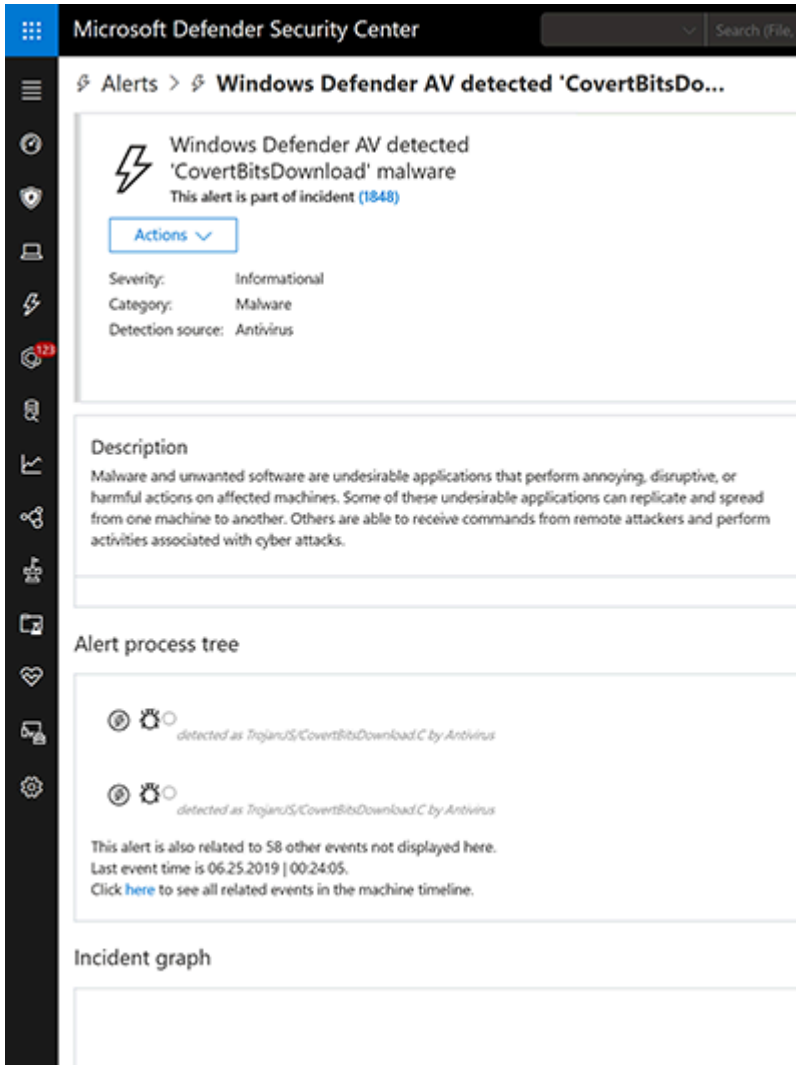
Microsoft Defender Security Center

Search (File,

123

Alerts > Windows Defender AV detected 'CovertBitsDo...

Windows Defender AV detected 'CovertBitsDownload' malware

This alert is part of incident (1848)

Actions

Severity: Informational
Category: Malware
Detection source: Antivirus

Description

Malware and unwanted software are undesirable applications that perform annoying, disruptive, or harmful actions on affected machines. Some of these undesirable applications can replicate and spread from one machine to another. Others are able to receive commands from remote attackers and perform activities associated with cyber attacks.

Alert process tree

detected as TrojanJS/CovertBitsDownload.C by Antivirus

detected as TrojanJS/CovertBitsDownload.C by Antivirus

This alert is also related to 58 other events not displayed here.
Last event time is 06.25.2019 | 00:24:05.
Click here to see all related events in the machine timeline.

Incident graph